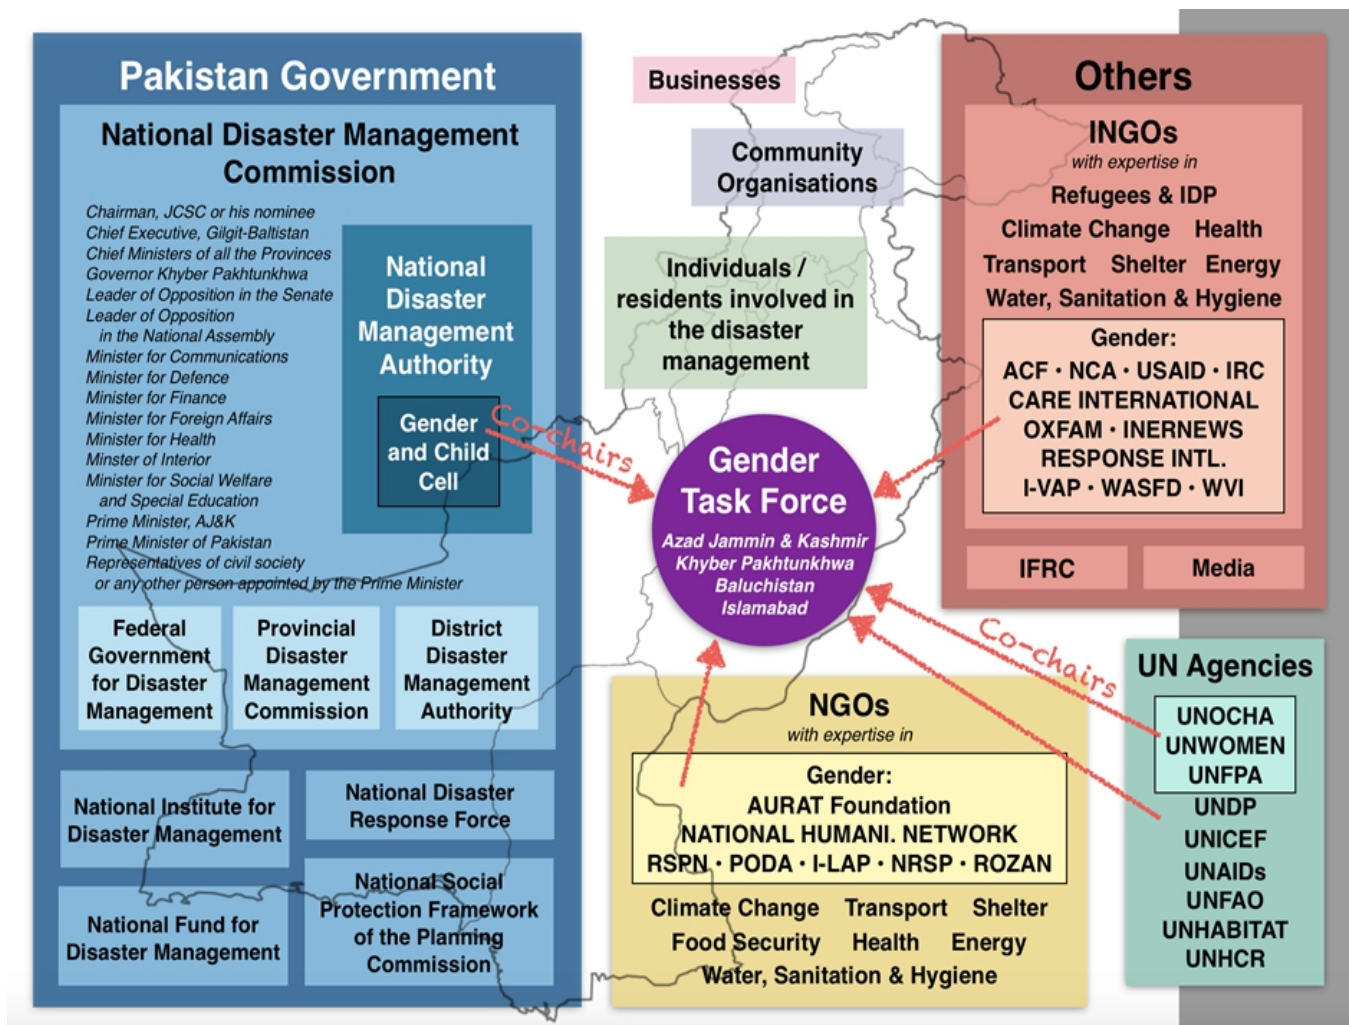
Pakistan Government

National Disaster Management Commission

Chairman, JCSC or his nominee
Chief Executive, Gilgit-Baltistan
Chief Ministers of all the Provinces
Governor Khyber Pakhtunkhwa
Leader of Opposition in the Senate
Leader of Opposition in the National Assembly
Minister for Communications
Minister for Defence
Minister for Finance
Minister for Foreign Affairs
Minister for Health
Minster of Interior
Minister for Social Welfare and Special Education
Prime Minister, AJ&K
Prime Minister of Pakistan
Representatives of civil society or any other person appointed by the Prime Minister

National Disaster Management Authority

Gender and Child Cell

Federal Government for Disaster Management

Provincial Disaster Management Commission

District Disaster Management Authority

National Institute for Disaster Management

National Disaster Response Force

National Fund for Disaster Management

National Social Protection Framework of the Planning Commission

Businesses

Community Organisations

Individuals / residents involved in the disaster management

Co-chairs

Gender Task Force
Azad Jammin & Kashmir
Khyber Pakhtunkhwa
Baluchistan
Islamabad

Others

INGOs
with expertise in
Refugees & IDP
Climate Change Health
Transport Shelter Energy
Water, Sanitation & Hygiene

Gender:
ACF · NCA · USAID · IRC
CARE INTERNATIONAL
OXFAM · INERNEWS
RESPONSE INTL.
I-VAP · WASFD · WVI

IFRC
Media

Co-chairs

UN Agencies
UNOCHA
UNWOMEN
UNFPA
UNDP
UNICEF
UNAIDs
UNFAO
UNHABITAT
UNHCR

NGOs
with expertise in

Gender:
AURAT Foundation
NATIONAL HUMANI. NETWORK
RSPN · PODA · I-LAP · NRSP · ROZAN

Climate Change Transport Shelter
Food Security Health Energy
Water, Sanitation & Hygiene